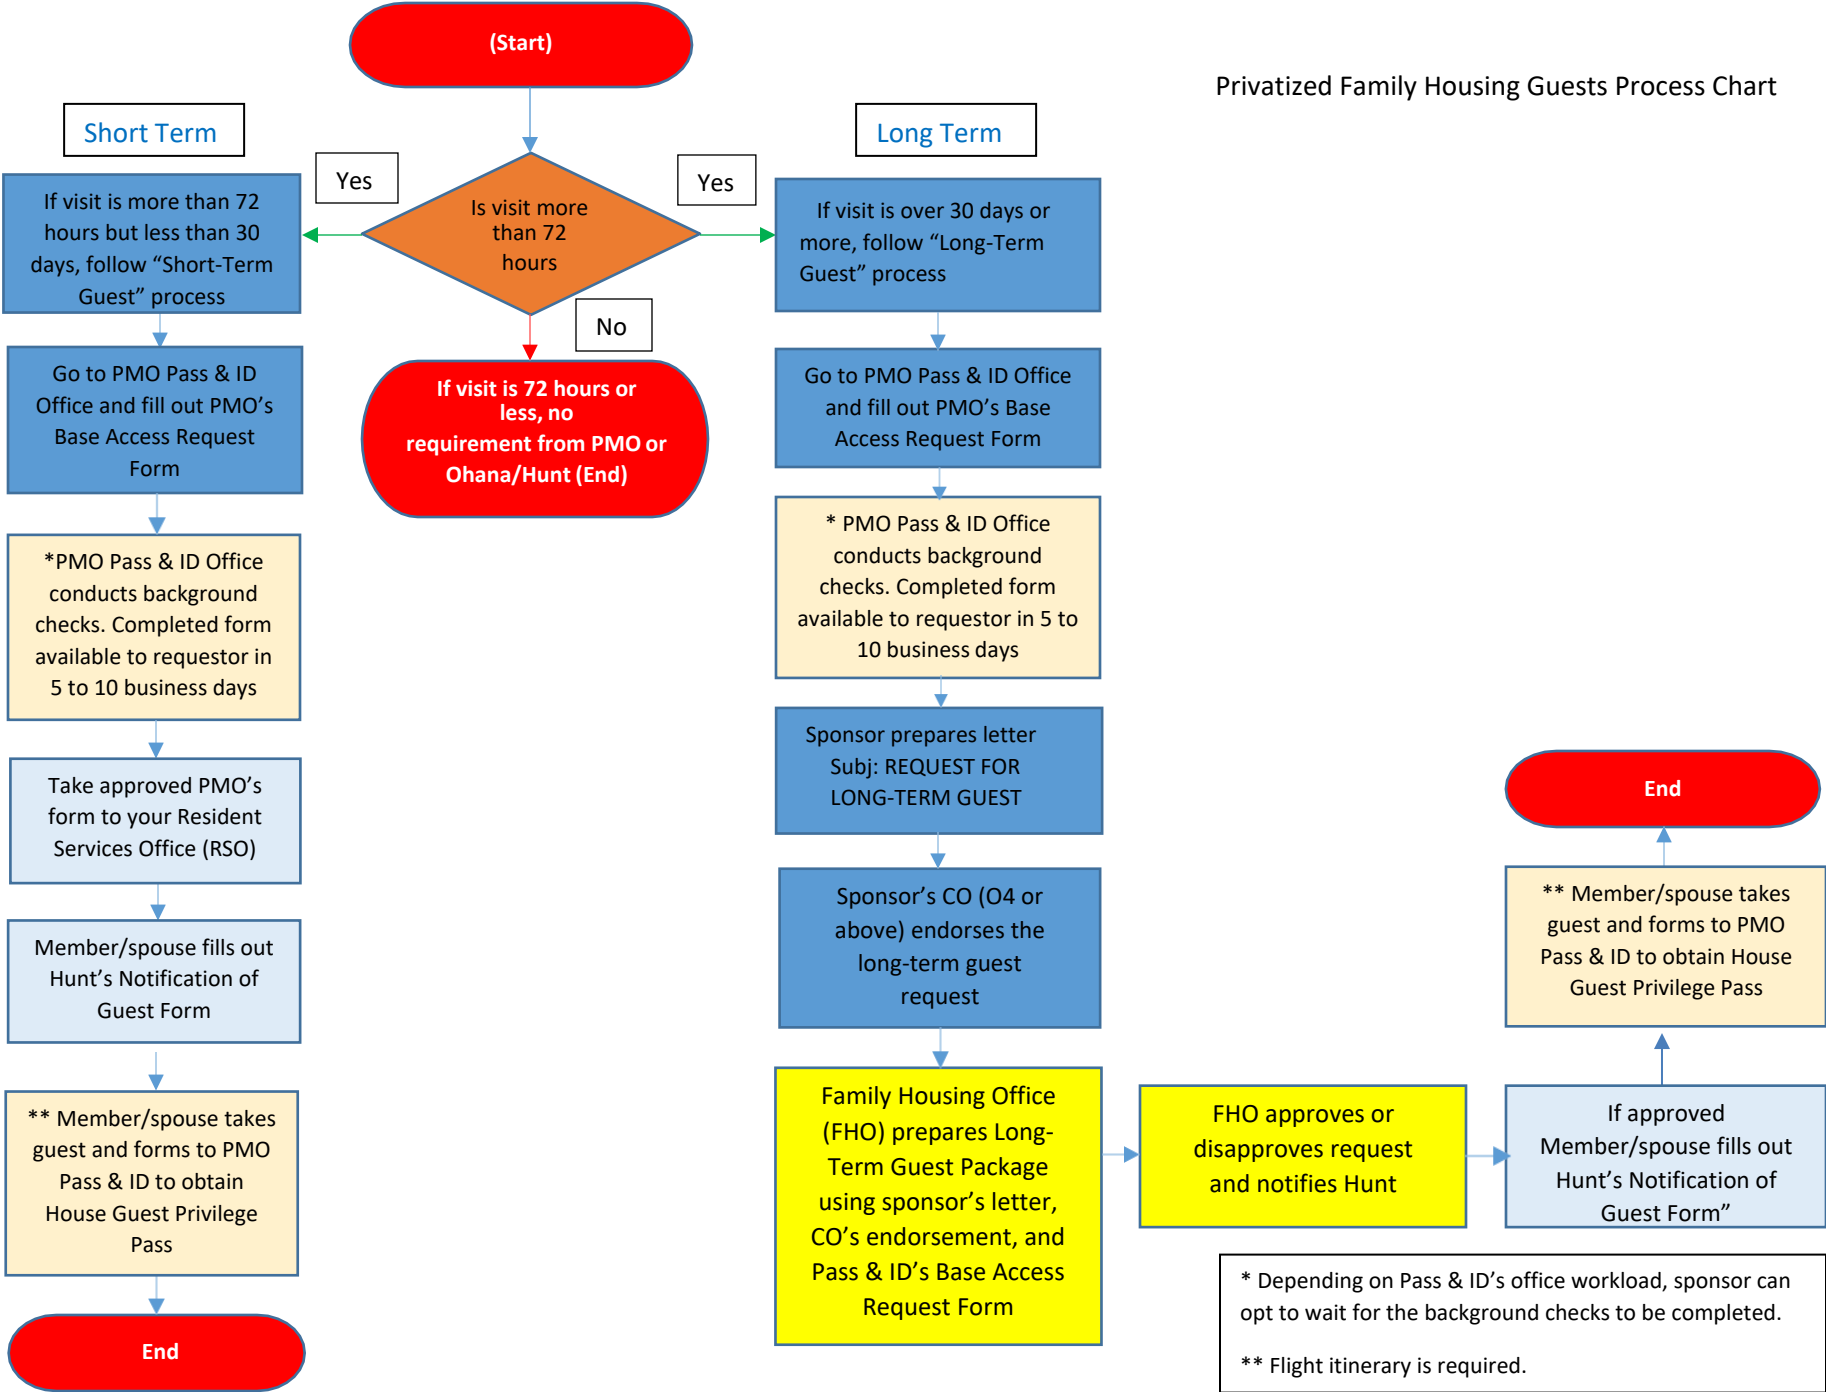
(Start)

Privatized Family Housing Guests Process Chart

Short Term

Yes

Is visit more than 72 hours

Yes

Long Term

If visit is more than 72 hours but less than 30 days, follow “Short-Term Guest” process

No

If visit is over 30 days or more, follow “Long-Term Guest” process

Go to PMO Pass & ID Office and fill out PMO’s Base Access Request Form

If visit is 72 hours or less, no requirement from PMO or Ohana/Hunt (End)

Go to PMO Pass & ID Office and fill out PMO’s Base Access Request Form

*PMO Pass & ID Office conducts background checks. Completed form available to requestor in 5 to 10 business days

* PMO Pass & ID Office conducts background checks. Completed form available to requestor in 5 to 10 business days

Take approved PMO’s form to your Resident Services Office (RSO)

Sponsor prepares letter Subj: REQUEST FOR LONG-TERM GUEST

End

Member/spouse fills out Hunt’s Notification of Guest Form

Sponsor’s CO (O4 or above) endorses the long-term guest request

** Member/spouse takes guest and forms to PMO Pass & ID to obtain House Guest Privilege Pass

** Member/spouse takes guest and forms to PMO Pass & ID to obtain House Guest Privilege Pass

Family Housing Office (FHO) prepares Long-Term Guest Package using sponsor’s letter, CO’s endorsement, and Pass & ID’s Base Access Request Form

FHO approves or disapproves request and notifies Hunt

If approved Member/spouse fills out Hunt’s Notification of Guest Form”

End

* Depending on Pass & ID’s office workload, sponsor can opt to wait for the background checks to be completed.

** Flight itinerary is required.